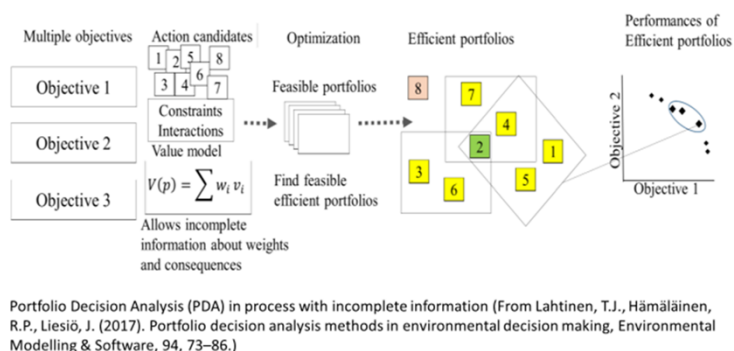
Multiple objectives

Objective 1

Objective 2

Objective 3

Action candidates

1 2 5 8 6 3 4 7

Constraints Interactions

Value model

$V(p) = \sum w_i v_i$

Allows incomplete information about weights and consequences

Optimization

Feasible portfolios

Find feasible efficient portfolios

Efficient portfolios

8 7 4 2 1 3 6 5

Performances of Efficient portfolios

Objective 2

Objective 1

Portfolio Decision Analysis (PDA) in process with incomplete information (From Lahtinen, T.J., Hämäläinen, R.P., Liesiö, J. (2017). Portfolio decision analysis methods in environmental decision making, Environmental Modelling & Software, 94, 73–86.)